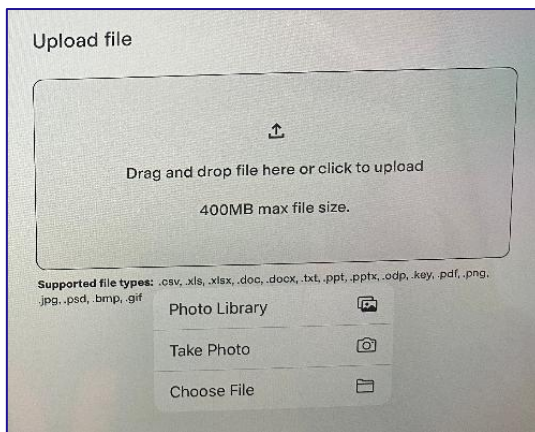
Upload file

Drag and drop file here or click to upload

400MB max file size.

Supported file types: .csv, .xls, .xlsx, .doc, .docx, .txt, .ppt, .pptx, .odp, .key, .pdf, .png, .jpg, .psd, .bmp, .gif

Photo Library

Take Photo

Choose File